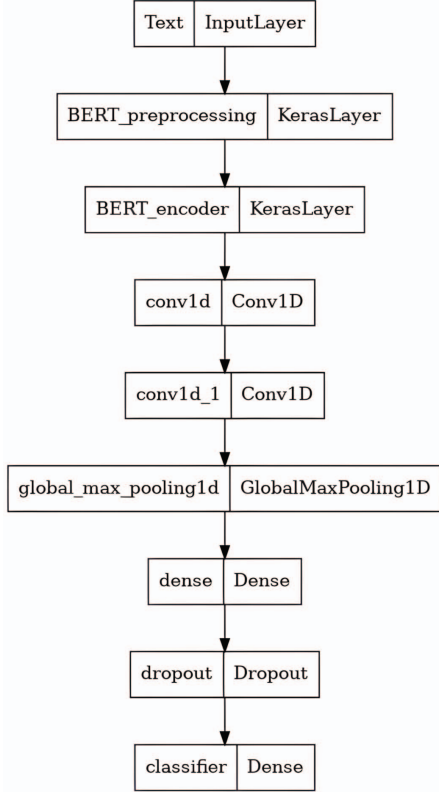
Text | InputLayer

BERT_preprocessing | KerasLayer

BERT_encoder | KerasLayer

conv1d | Conv1D

conv1d_1 | Conv1D

global_max_pooling1d | GlobalMaxPooling1D

dense | Dense

dropout | Dropout

classifier | Dense